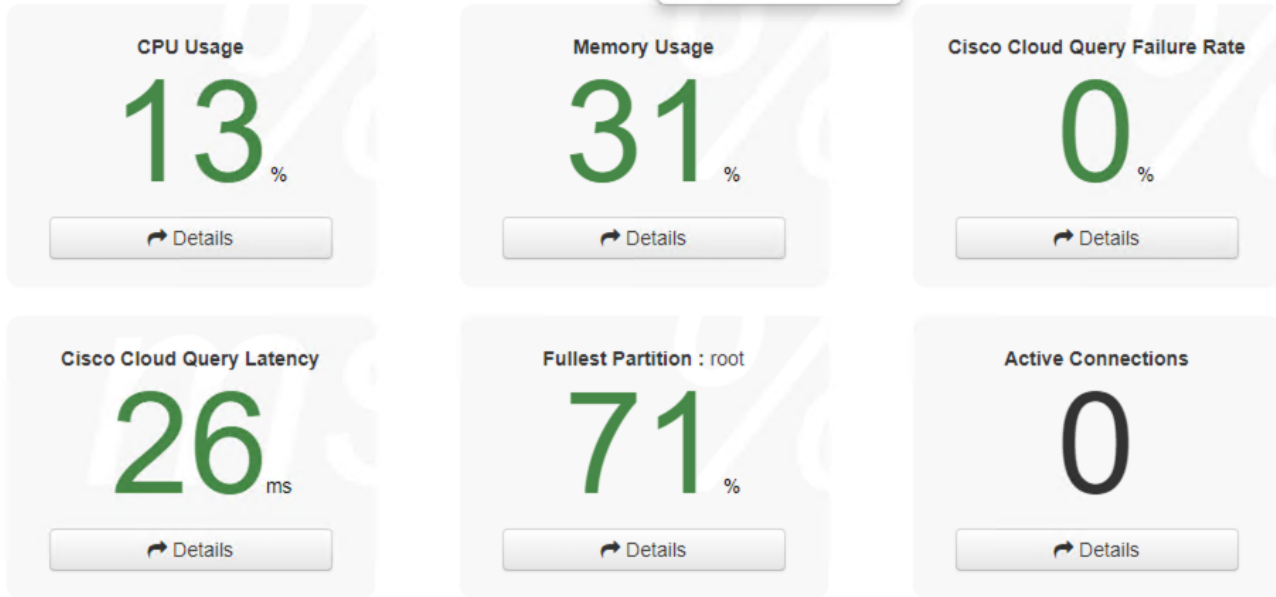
CPU Usage
13 %
Details

Memory Usage
31 %
Details

Cisco Cloud Query Failure Rate
0 %
Details

Cisco Cloud Query Latency
26 ms
Details

Fullest Partition : root
71 %
Details

Active Connections
0
Details